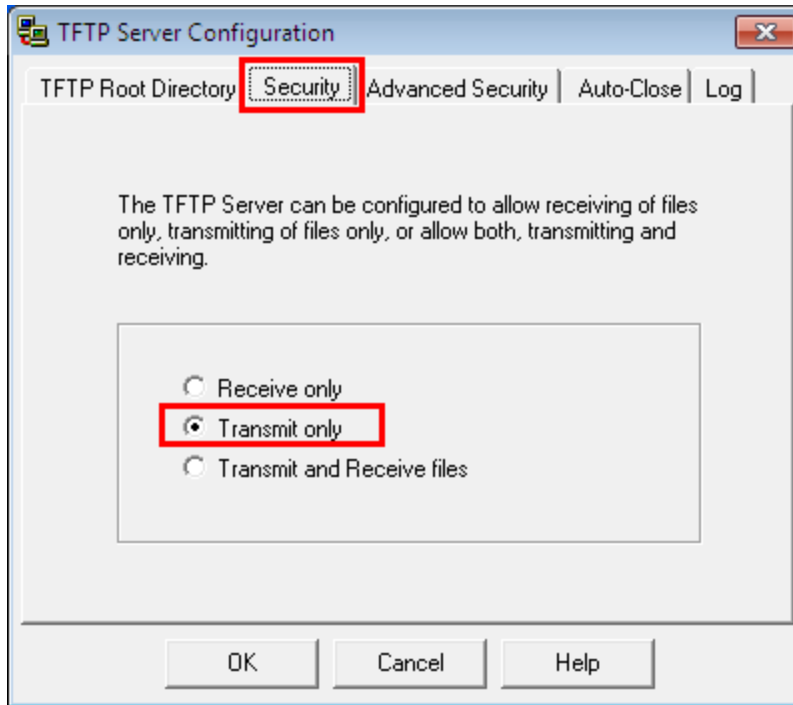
TFTP Server Configuration

TFTP Root Directory | Security | Advanced Security | Auto-Close | Log

The TFTP Server can be configured to allow receiving of files only, transmitting of files only, or allow both, transmitting and receiving.

Receive only
Transmit only
Transmit and Receive files

OK
Cancel
Help